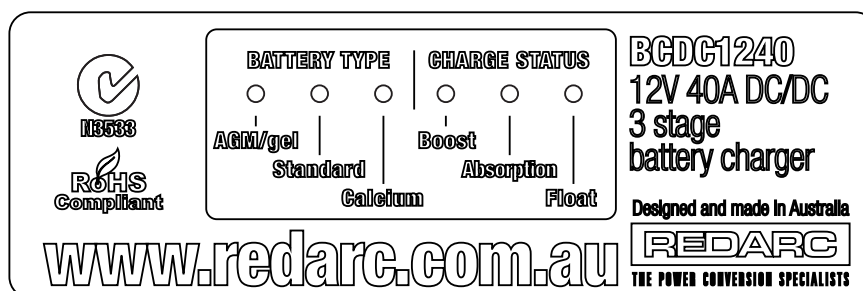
N3533

RoHS
Compliant

BATTERY TYPE

AGM/gel

Standard

Calcium

CHARGE STATUS

Boost

Absorption

Float

BCDC1240
12V 40A DC/DC
3 stage
battery charger

Designed and made in Australia

REDARC
THE POWER CONVERSION SPECIALISTS

www.redarc.com.au